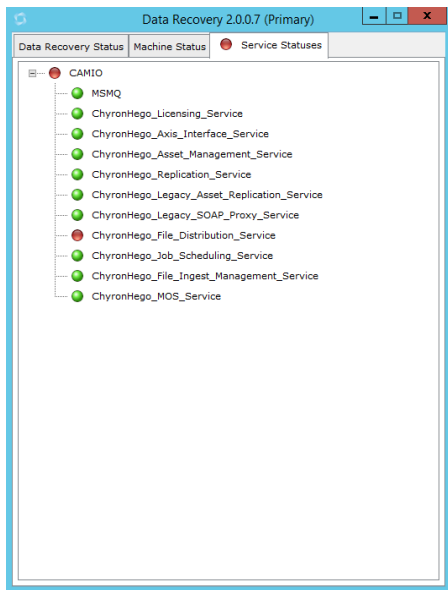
Data Recovery 2.0.0.7 (Primary)

Data Recovery Status | Machine Status | Service Statuses

CAMIO
MSMQ
ChyronHego_Licensing_Service
ChyronHego_Axis_Interface_Service
ChyronHego_Asset_Management_Service
ChyronHego_Replication_Service
ChyronHego_Legacy_Asset_Replication_Service
ChyronHego_Legacy_SOAP_Proxy_Service
ChyronHego_File_Distribution_Service
ChyronHego_Job_Scheduling_Service
ChyronHego_File_Ingest_Management_Service
ChyronHego_MOS_Service